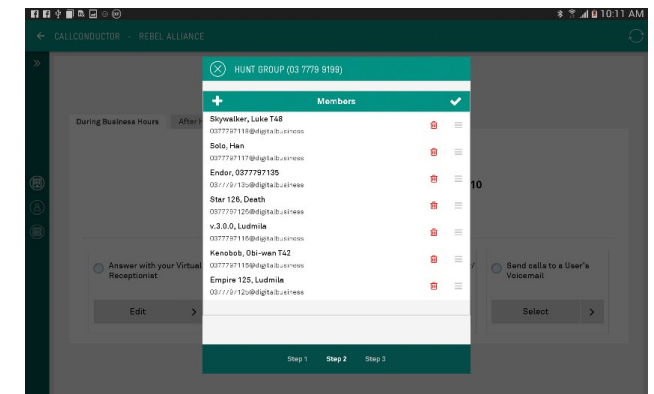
10:11 AM

← CALLCONDUCTOR - REBEL ALLIANCE

HUNT GROUP (03 7779 9199)

Members

Skywalker, Luke T48
0377797118@digitalbusiness

Solo, Han
0377797117@digitalbusiness

Endor, 0377797135
0377797135@digitalbusiness

Star 126, Death
0377797126@digitalbusiness

v.3.0.0, Ludmila
0377797116@digitalbusiness

Kenobob, Obi-wan T42
0377797115@digitalbusiness

Empire 125, Ludmila
0377797125@digitalbusiness

During Business Hours

After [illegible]

10

Answer with your Virtual Receptionist

Edit

Send calls to a User's Voicemail

Select

Step 1 Step 2 Step 3